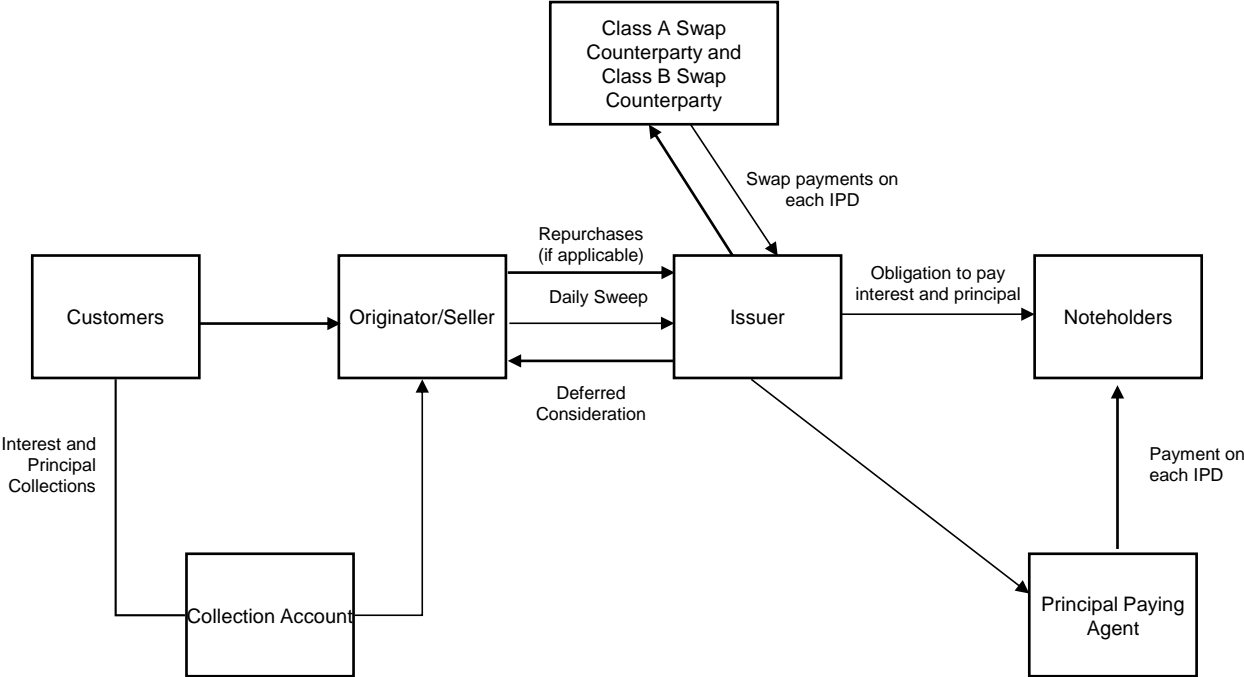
Class A Swap Counterparty and Class B Swap Counterparty

Swap payments on each IPD

Repurchases (if applicable)

Daily Sweep

Deferred Consideration

Obligation to pay interest and principal

Customers

Originator/Seller

Issuer

Noteholders

Interest and Principal Collections

Payment on each IPD

Collection Account

Principal Paying Agent